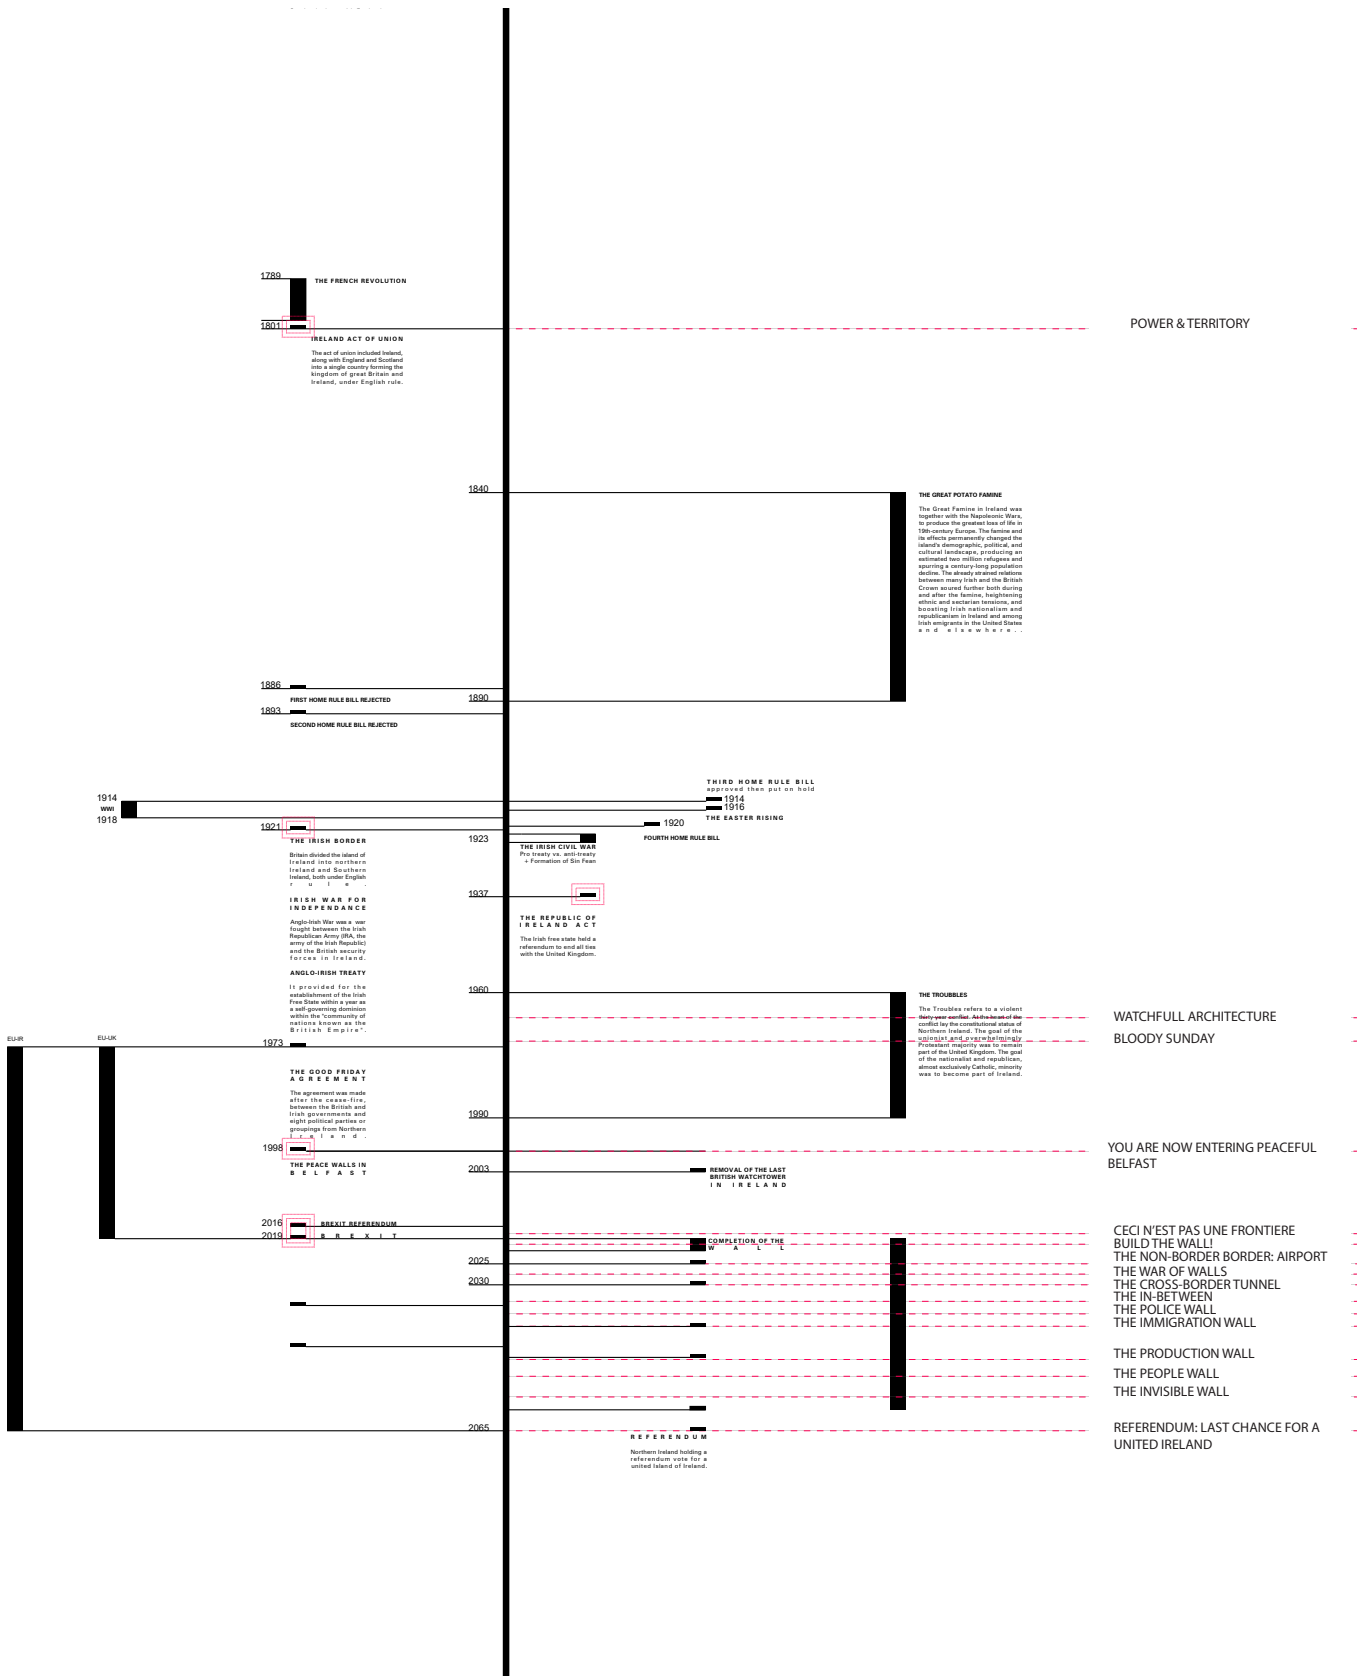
1789
THE FRENCH REVOLUTION
1801
IRELAND ACT OF UNION
The act of union included Ireland, along with England and Scotland into a single country forming the kingdom of great Britain and Ireland, under English rule.

POWER & TERRITORY

1840
THE GREAT POTATO FAMINE
The Great Famine in Ireland was together with the Napoleonic Wars, to produce the greatest loss of life in 19th-century Europe. The famine and its effects permanently changed the island's demographic, political, and cultural landscape, producing an estimated two million refugees and spurring a century-long population decline. The already strained relations between many Irish and the British Crown soured further both during and after the famine, heightening ethnic and sectarian tensions, and boosting Irish nationalism and republicanism in Ireland and among Irish emigrants in the United States and elsewhere..

1886
FIRST HOME RULE BILL REJECTED
1890
1893
SECOND HOME RULE BILL REJECTED

THIRD HOME RULE BILL
approved then put on hold
1914
1916
THE EASTER RISING
1914
WWI
1918
1920
FOURTH HOME RULE BILL
1921
THE IRISH BORDER
Britain divided the island of Ireland into northern Ireland and Southern Ireland, both under English rule.
IRISH WAR FOR INDEPENDANCE
Anglo-Irish War was a war fought between the Irish Republican Army (IRA, the army of the Irish Republic) and the British security forces in Ireland.
ANGLO-IRISH TREATY
It provided for the establishment of the Irish Free State within a year as a self-governing dominion within the "community of nations known as the British Empire".
1923
THE IRISH CIVIL WAR
Pro treaty vs. anti-treaty + Formation of Sin Fean
1937
THE REPUBLIC OF IRELAND ACT
The Irish free state held a referendum to end all ties with the United Kingdom.

1960
THE TROUBLES
The Troubles refers to a violent thirty-year conflict. At the heart of the conflict lay the constitutional status of Northern Ireland. The goal of the unionist and overwhelmingly Protestant majority was to remain part of the United Kingdom. The goal of the nationalist and republican, almost exclusively Catholic, minority was to become part of Ireland.
WATCHFULL ARCHITECTURE
BLOODY SUNDAY
EU-IR
EU-UK
1973
THE GOOD FRIDAY AGREEMENT
The agreement was made after the cease-fire, between the British and Irish governments and eight political parties or groupings from Northern Ireland.
1990
1998
THE PEACE WALLS IN BELFAST
YOU ARE NOW ENTERING PEACEFUL BELFAST
2003
REMOVAL OF THE LAST BRITISH WATCHTOWER IN IRELAND
2016
BREXIT REFERENDUM
2019
BREXIT
COMPLETION OF THE WALL
2025
2030
CECI N'EST PAS UNE FRONTIERE
BUILD THE WALL!
THE NON-BORDER BORDER: AIRPORT
THE WAR OF WALLS
THE CROSS-BORDER TUNNEL
THE IN-BETWEEN
THE POLICE WALL
THE IMMIGRATION WALL
THE PRODUCTION WALL
THE PEOPLE WALL
THE INVISIBLE WALL
2065
REFERENDUM
Northern Ireland holding a referendum vote for a united Island of Ireland.
REFERENDUM: LAST CHANCE FOR A UNITED IRELAND